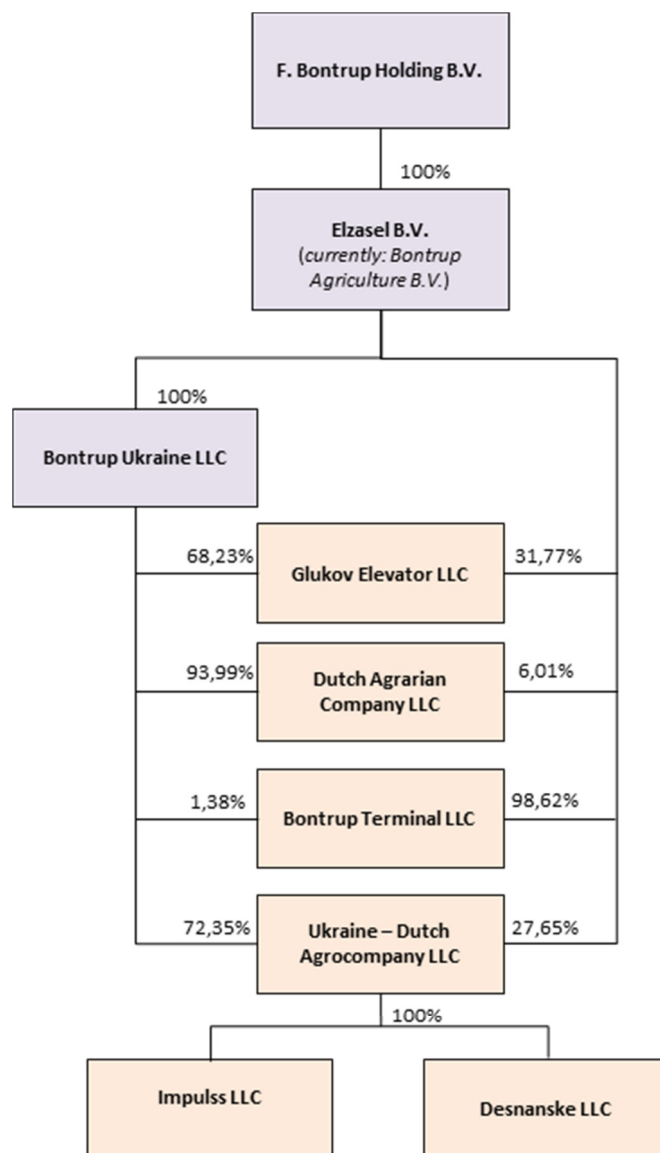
F. Bontrup Holding B.V.

100%

Elzasel B.V.
(currently: Bontrup Agriculture B.V.)

100%

Bontrup Ukraine LLC

68,23%
Glukov Elevator LLC
31,77%

93,99%
Dutch Agrarian Company LLC
6,01%

1,38%
Bontrup Terminal LLC
98,62%

72,35%
Ukraine – Dutch Agrocompany LLC
27,65%

100%

Impulss LLC

Desnanske LLC